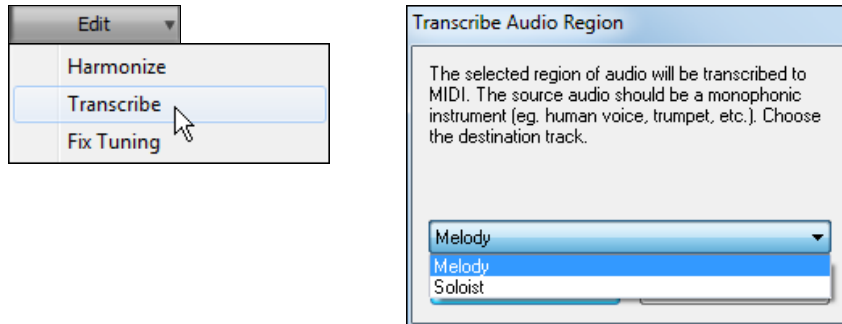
Edit

Harmonize
Transcribe
Fix Tuning

Transcribe Audio Region

The selected region of audio will be transcribed to MIDI. The source audio should be a monophonic instrument (eg. human voice, trumpet, etc.). Choose the destination track.

Melody

Melody
Soloist